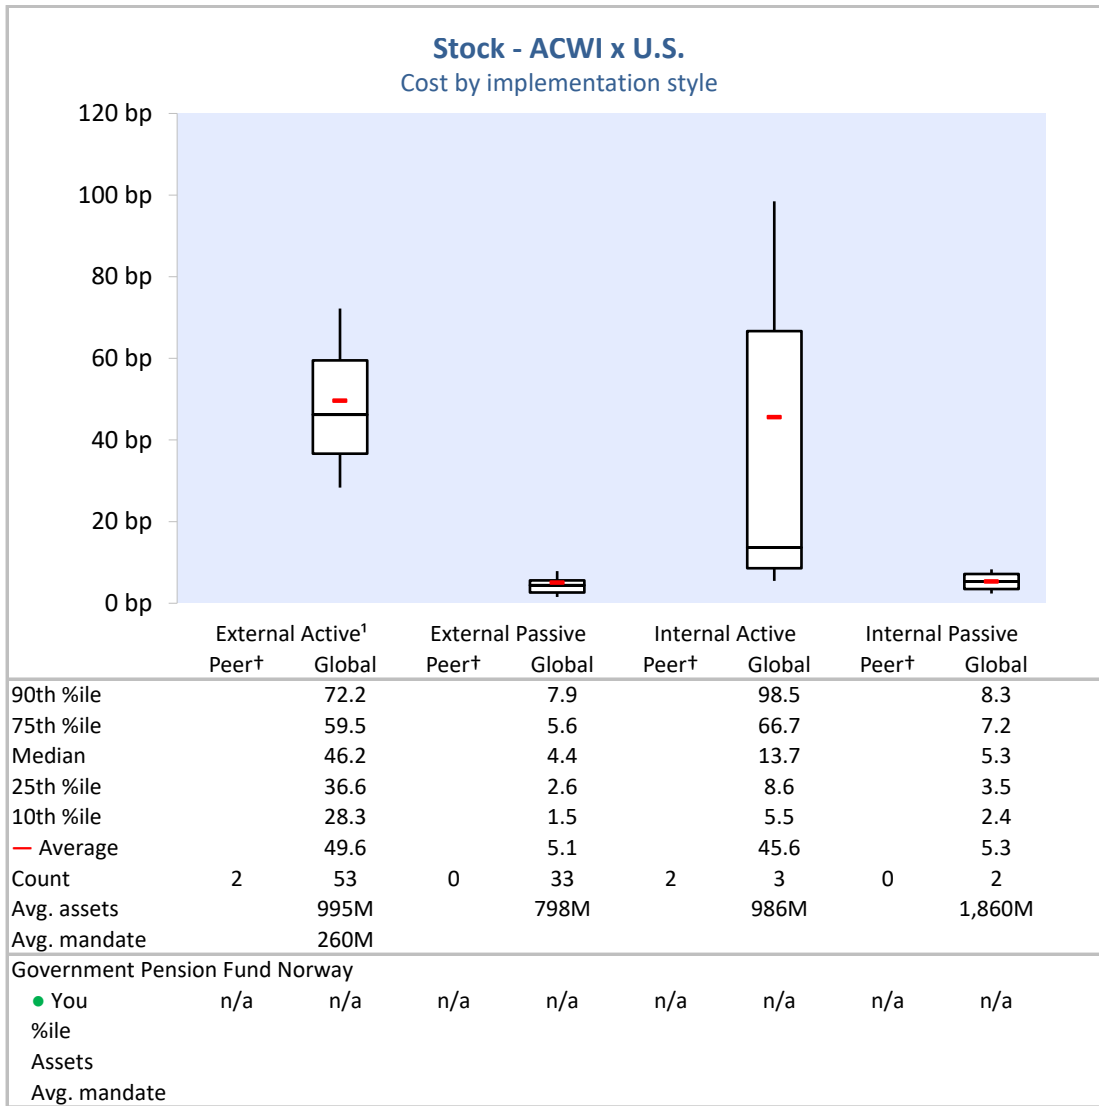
Stock - ACWI x U.S.
Cost by implementation style

120 bp
100 bp
80 bp
60 bp
40 bp
20 bp
0 bp

| | External Active¹ | | External Passive | | Internal Active | | Internal Passive | |
|---|---|---|---|---|---|---|---|---|
| | Peer† | Global | Peer† | Global | Peer† | Global | Peer† | Global |
| 90th %ile | | 72.2 | | 7.9 | | 98.5 | | 8.3 |
| 75th %ile | | 59.5 | | 5.6 | | 66.7 | | 7.2 |
| Median | | 46.2 | | 4.4 | | 13.7 | | 5.3 |
| 25th %ile | | 36.6 | | 2.6 | | 8.6 | | 3.5 |
| 10th %ile | | 28.3 | | 1.5 | | 5.5 | | 2.4 |
| — Average | | 49.6 | | 5.1 | | 45.6 | | 5.3 |
| Count | 2 | 53 | 0 | 33 | 2 | 3 | 0 | 2 |
| Avg. assets | | 995M | | 798M | | 986M | | 1,860M |
| Avg. mandate | | 260M | | | | | | |
| Government Pension Fund Norway | | | | | | | | |
| ● You | n/a | n/a | n/a | n/a | n/a | n/a | n/a | n/a |
| %ile | | | | | | | | |
| Assets | | | | | | | | |
| Avg. mandate | | | | | | | | |